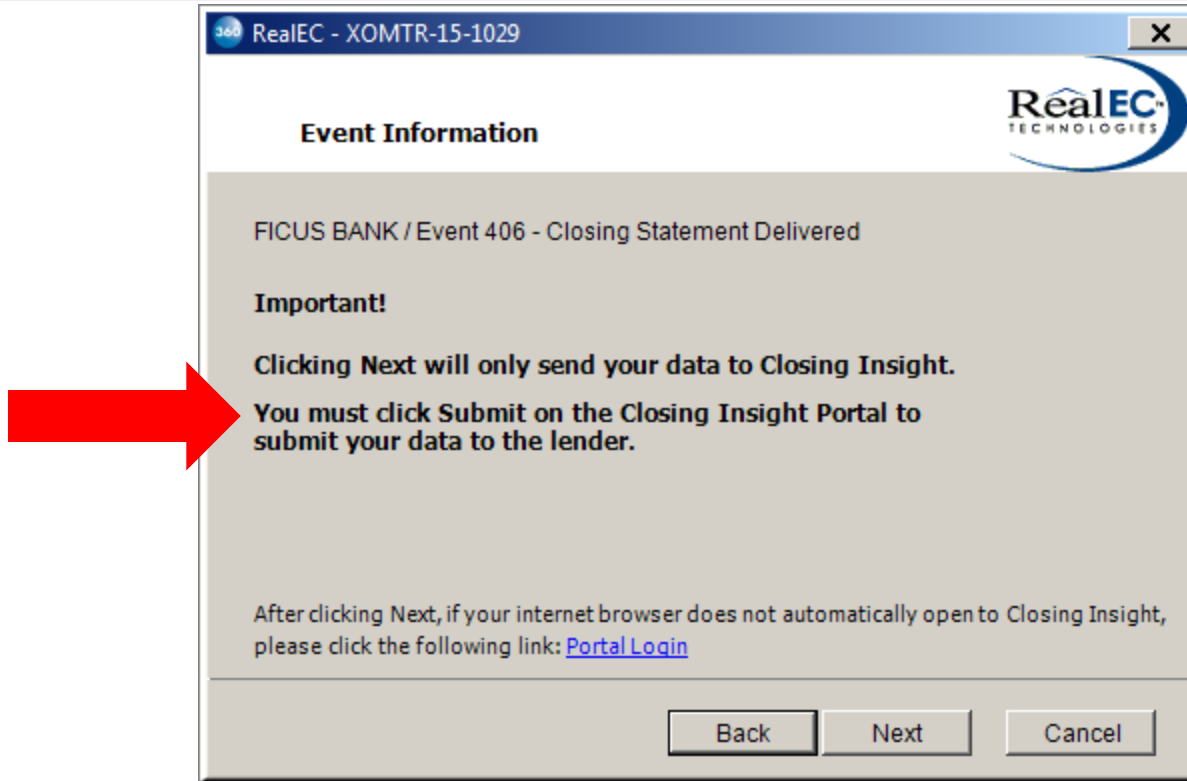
360 RealEC - XOMTR-15-1029

X

RealEC TECHNOLOGIES

Event Information

FICUS BANK / Event 406 - Closing Statement Delivered

Important!

Clicking Next will only send your data to Closing Insight.

You must click Submit on the Closing Insight Portal to submit your data to the lender.

After clicking Next, if your internet browser does not automatically open to Closing Insight, please click the following link: Portal Login

Back

Next

Cancel